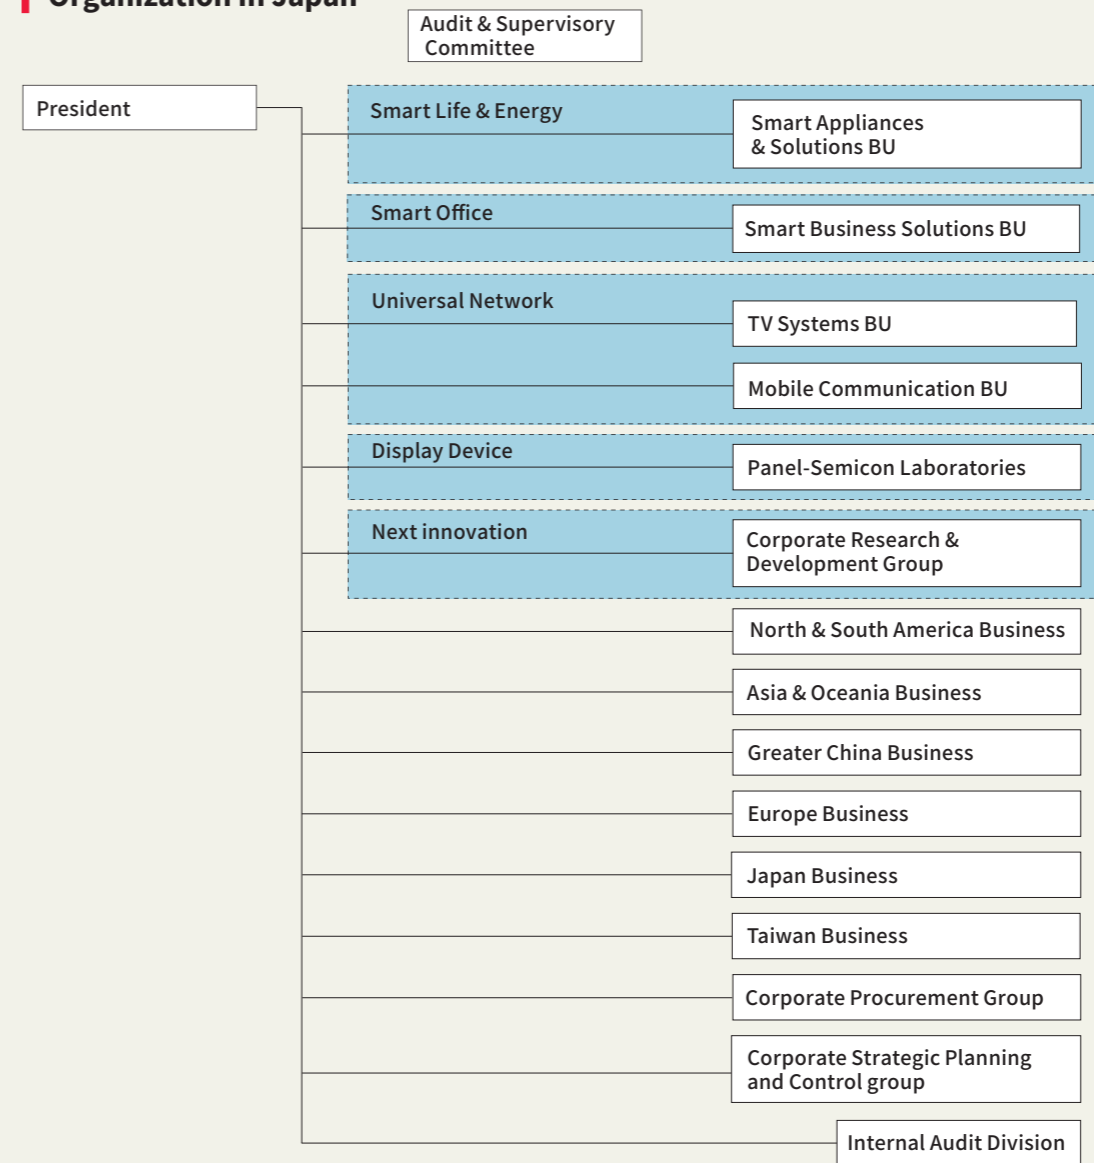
Organization in Japan

Audit & Supervisory Committee

President

Smart Life & Energy

Smart Appliances & Solutions BU

Smart Office

Smart Business Solutions BU

Universal Network

TV Systems BU

Mobile Communication BU

Display Device

Panel-Semicon Laboratories

Next innovation

Corporate Research & Development Group

North & South America Business

Asia & Oceania Business

Greater China Business

Europe Business

Japan Business

Taiwan Business

Corporate Procurement Group

Corporate Strategic Planning and Control group

Internal Audit Division